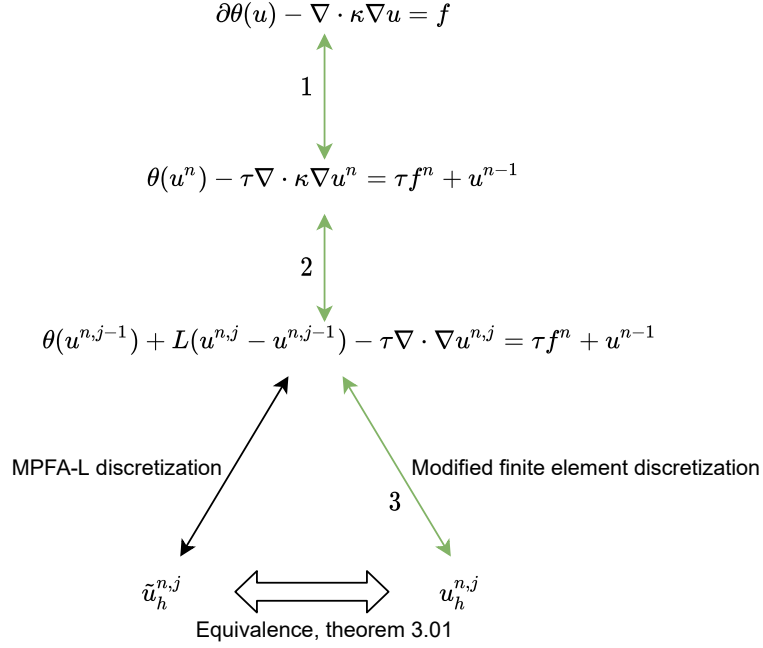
$\partial\theta(u) - \nabla \cdot \kappa \nabla u = f$

1

$\theta(u^n) - \tau\nabla \cdot \kappa \nabla u^n = \tau f^n + u^{n-1}$

2

$\theta(u^{n,j-1}) + L(u^{n,j} - u^{n,j-1}) - \tau\nabla \cdot \nabla u^{n,j} = \tau f^n + u^{n-1}$

MPFA-L discretization

Modified finite element discretization

3

$\tilde{u}_h^{n,j}$

$u_h^{n,j}$

Equivalence, theorem 3.01